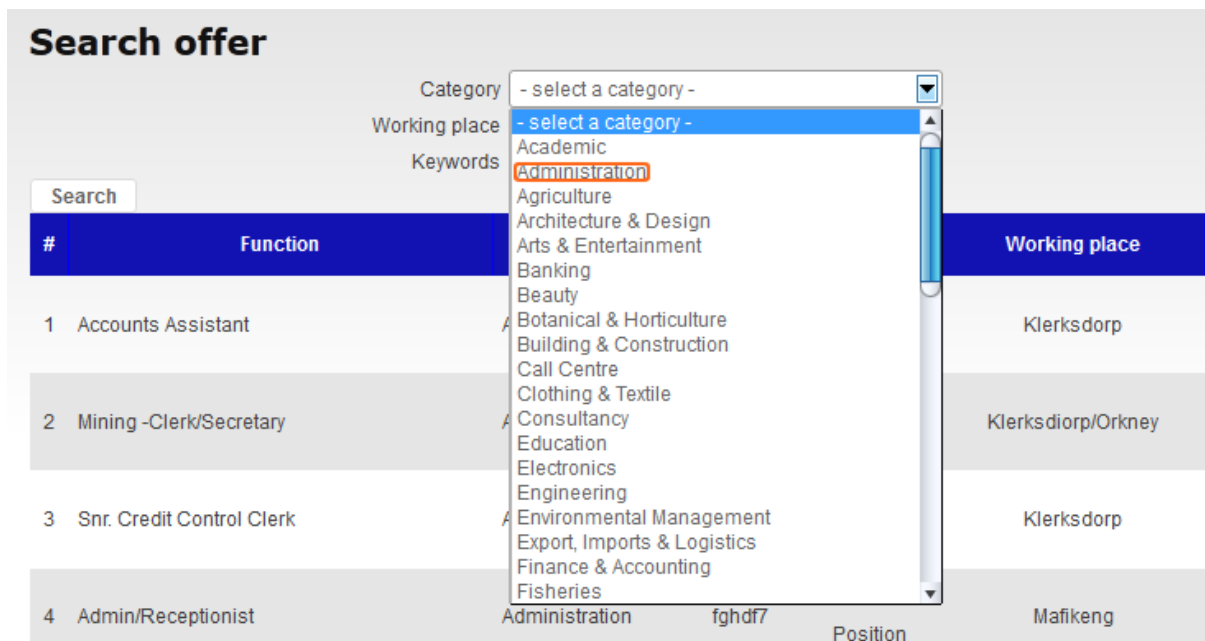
Search offer

Category - select a category -

Working place

Keywords

Search

- select a category -
Academic
Administration
Agriculture
Architecture & Design
Arts & Entertainment
Banking
Beauty
Botanical & Horticulture
Building & Construction
Call Centre
Clothing & Textile
Consultancy
Education
Electronics
Engineering
Environmental Management
Export, Imports & Logistics
Finance & Accounting
Fisheries

| # | Function | | | Working place |
|---|---|---|---|---|
| 1 | Accounts Assistant | A | | Klerksdorp |
| 2 | Mining -Clerk/Secretary | A | | Klerksdiorp/Orkney |
| 3 | Snr. Credit Control Clerk | A | | Klerksdorp |
| 4 | Admin/Receptionist | Administration | fghdf7 Position | Mafikeng |